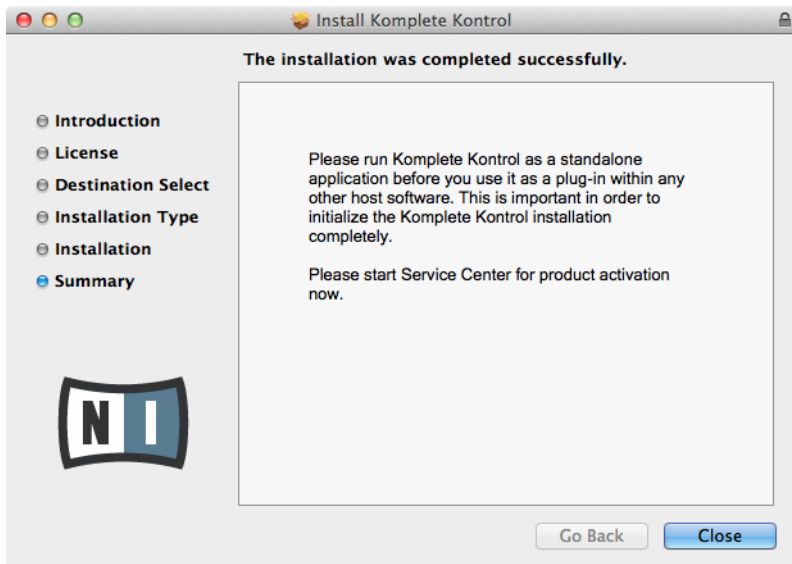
Install Komplete Kontrol

The installation was completed successfully.

Introduction
License
Destination Select
Installation Type
Installation
Summary

Please run Komplete Kontrol as a standalone application before you use it as a plug-in within any other host software. This is important in order to initialize the Komplete Kontrol installation completely.

Please start Service Center for product activation now.

NI

Go Back
Close